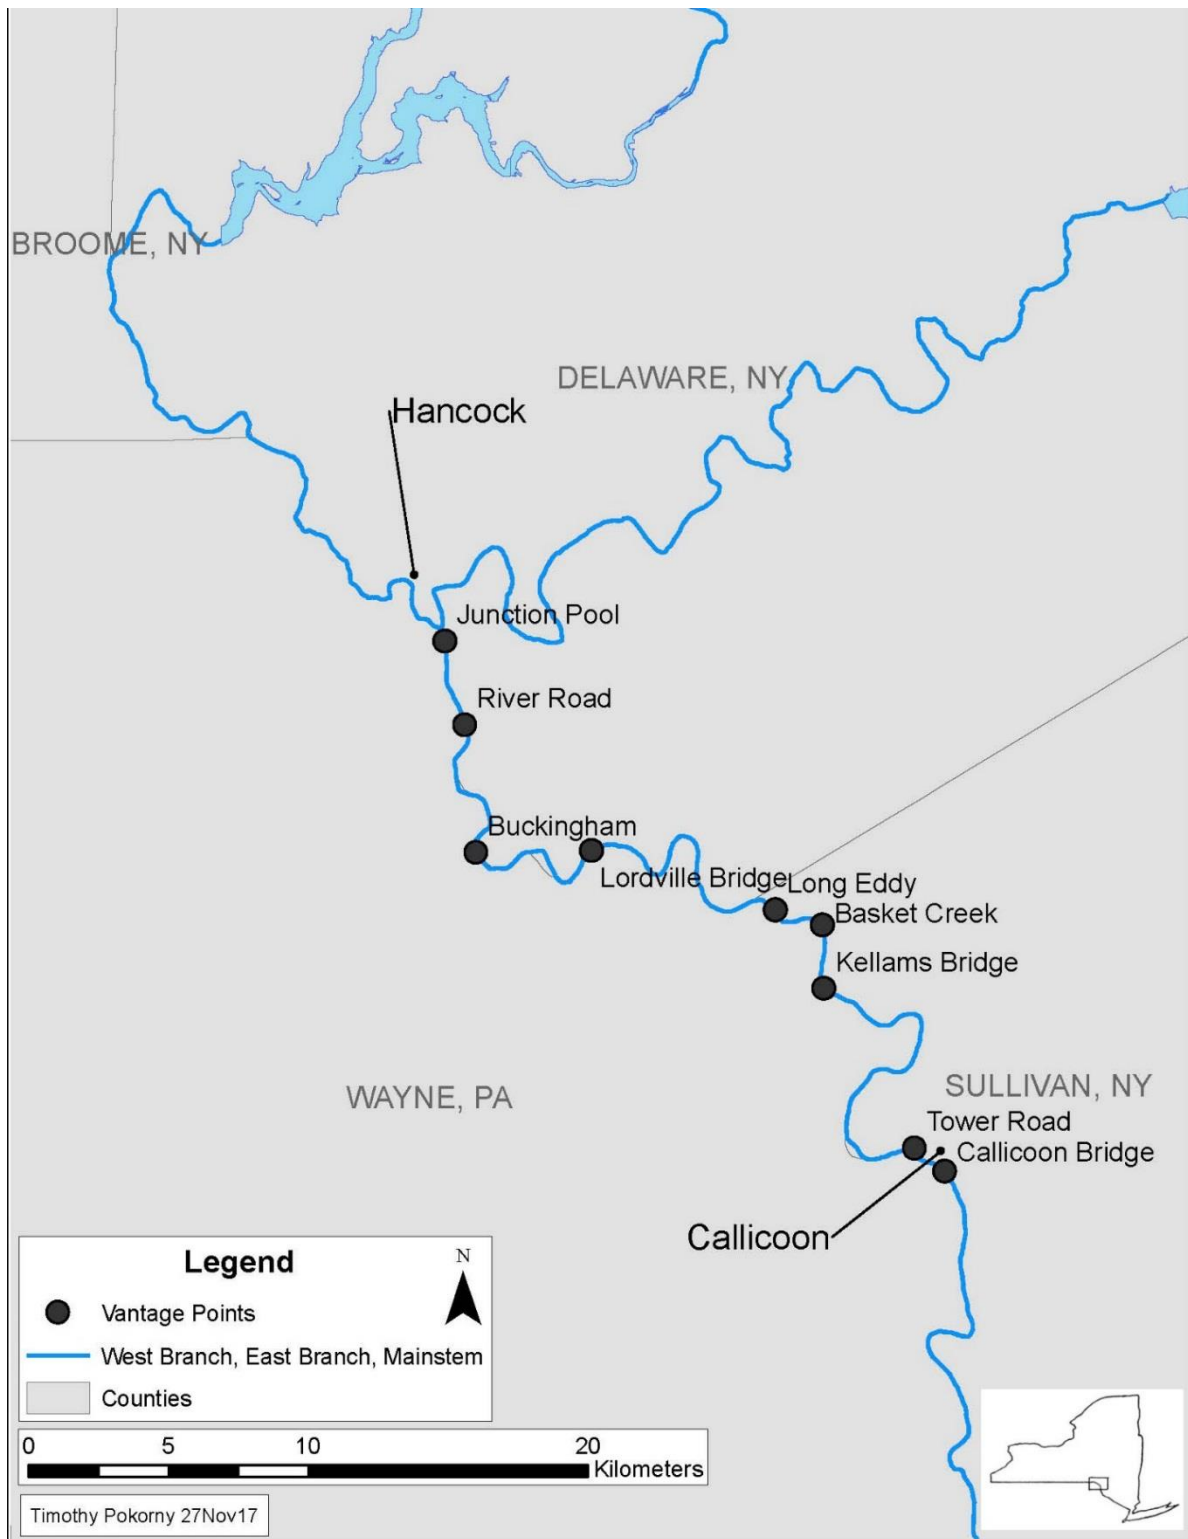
BROOME, NY

DELAWARE, NY

Hancock

Junction Pool

River Road

Buckingham

Lordville Bridge

Long Eddy

Basket Creek

Kellams Bridge

WAYNE, PA

SULLIVAN, NY

Tower Road

Callicoon Bridge

Callicoon

Legend

N

Vantage Points

West Branch, East Branch, Mainstem

Counties

0 5 10 20 Kilometers

Timothy Pokorny 27Nov17